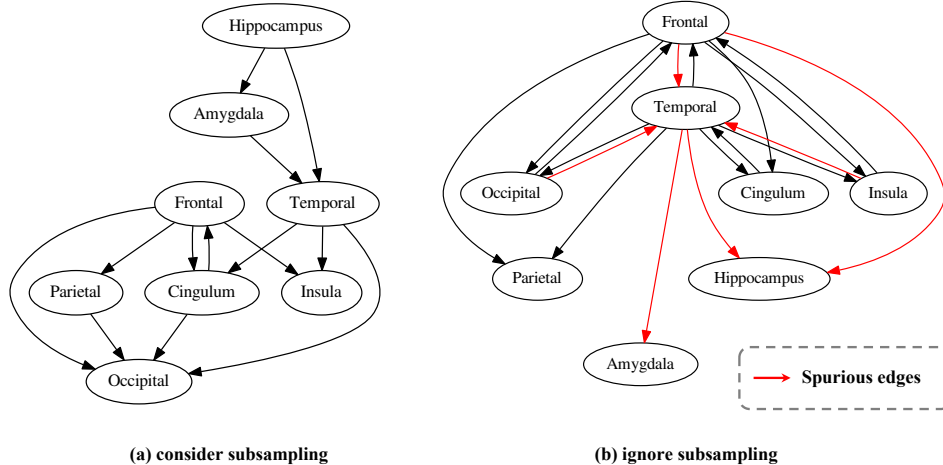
Hippocampus

Amygdala

Frontal

Temporal

Parietal

Cingulum

Insula

Occipital

(a) consider subsampling

Frontal

Temporal

Occipital

Cingulum

Insula

Parietal

Hippocampus

Amygdala

Spurious edges

(b) ignore subsampling